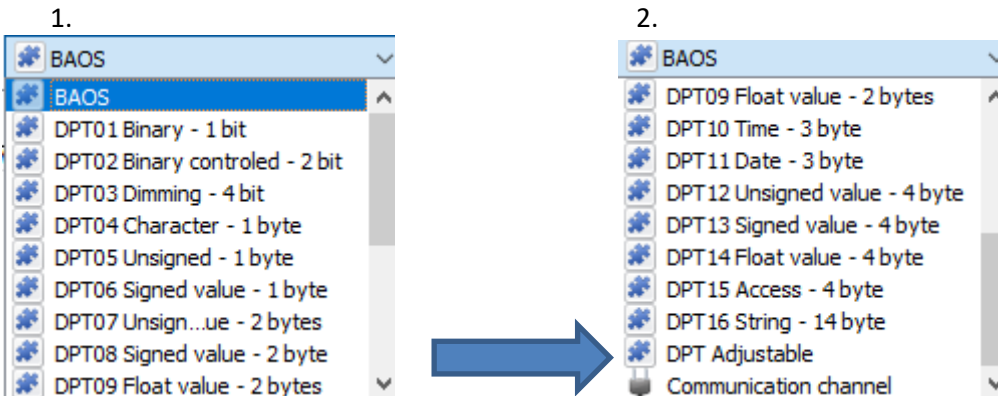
1.

BAOS

BAOS
DPT01 Binary - 1 bit
DPT02 Binary controled - 2 bit
DPT03 Dimming - 4 bit
DPT04 Character - 1 byte
DPT05 Unsigned - 1 byte
DPT06 Signed value - 1 byte
DPT07 Unsign...ue - 2 bytes
DPT08 Signed value - 2 byte
DPT09 Float value - 2 bytes

2.

BAOS

DPT09 Float value - 2 bytes
DPT10 Time - 3 byte
DPT11 Date - 3 byte
DPT12 Unsigned value - 4 byte
DPT13 Signed value - 4 byte
DPT14 Float value - 4 byte
DPT15 Access - 4 byte
DPT16 String - 14 byte
DPT Adjustable
Communication channel